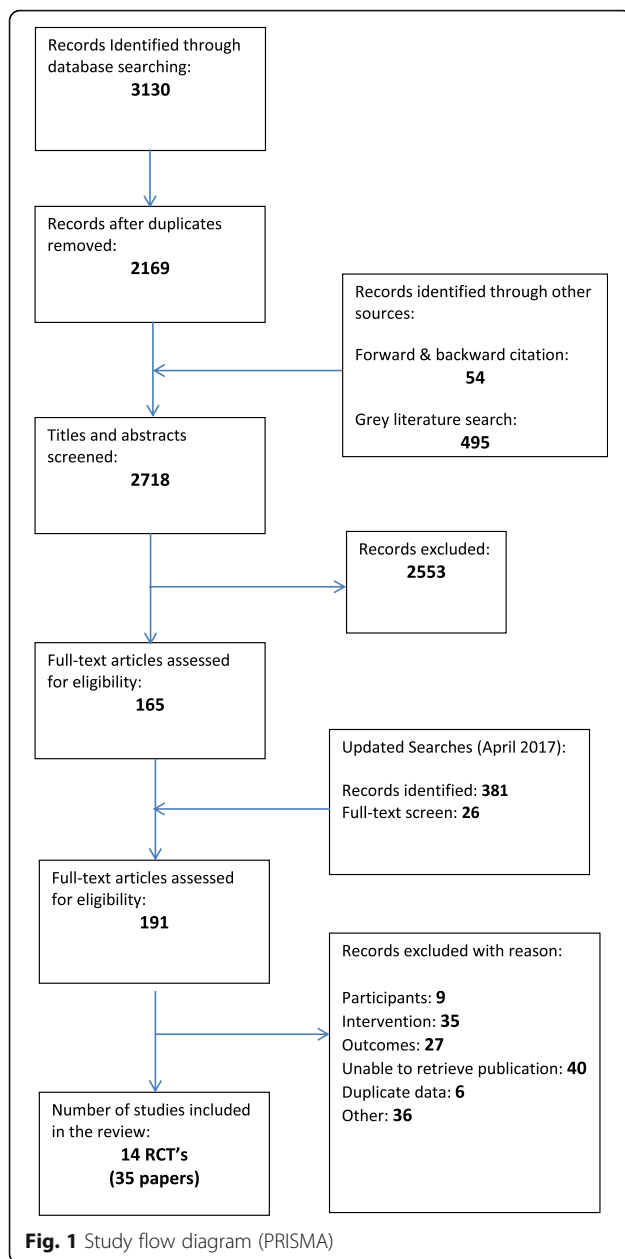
Records Identified through database searching:
**3130**

Records after duplicates removed:
**2169**

Records identified through other sources:

Forward & backward citation:
**54**

Grey literature search:
**495**

Titles and abstracts screened:
**2718**

Records excluded:
**2553**

Full-text articles assessed for eligibility:
**165**

Updated Searches (April 2017):

Records identified: **381**
Full-text screen: **26**

Full-text articles assessed for eligibility:
**191**

Records excluded with reason:

Participants: **9**
Intervention: **35**
Outcomes: **27**
Unable to retrieve publication: **40**
Duplicate data: **6**
Other: **36**

Number of studies included in the review:
**14 RCT's**
**(35 papers)**

**Fig. 1** Study flow diagram (PRISMA)